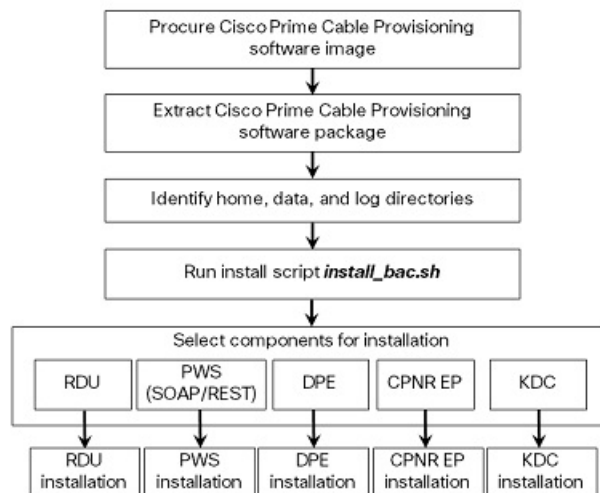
Procure Cisco Prime Cable Provisioning software image

Extract Cisco Prime Cable Provisioning software package

Identify home, data, and log directories

Run install script ***install_bac.sh***

Select components for installation

RDU

PWS (SOAP/REST)

DPE

CPNR EP

KDC

RDU installation

PWS installation

DPE installation

CPNR EP installation

KDC installation